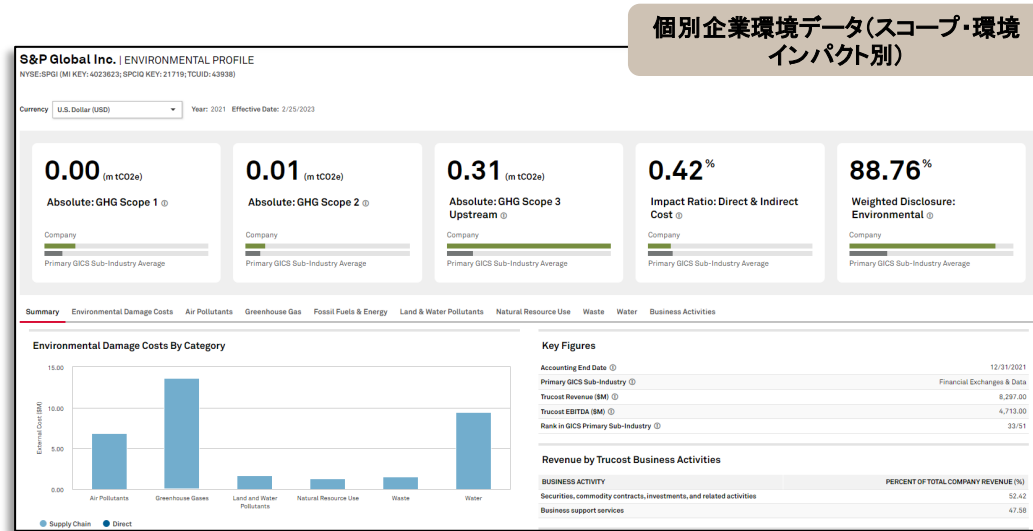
個別企業環境データ(スコープ・環境インパクト別)

S&P Global Inc. | ENVIRONMENTAL PROFILE
NYSE:SPGI (MI KEY: 4023623; SPCIQ KEY: 21719; TCUID: 43938)

Currency U.S. Dollar (USD) Year: 2021 Effective Date: 2/25/2023

0.00 (m tCO2e)
Absolute: GHG Scope 1
Company
Primary GICS Sub-Industry Average

0.01 (m tCO2e)
Absolute: GHG Scope 2
Company
Primary GICS Sub-Industry Average

0.31 (m tCO2e)
Absolute: GHG Scope 3 Upstream
Company
Primary GICS Sub-Industry Average

0.42%
Impact Ratio: Direct & Indirect Cost
Company
Primary GICS Sub-Industry Average

88.76%
Weighted Disclosure: Environmental
Company
Primary GICS Sub-Industry Average

Summary | Environmental Damage Costs | Air Pollutants | Greenhouse Gas | Fossil Fuels & Energy | Land & Water Pollutants | Natural Resource Use | Waste | Water | Business Activities

Environmental Damage Costs By Category
External Cost ($M)
15.00
10.00
5.00
0.00
Air Pollutants | Greenhouse Gases | Land and Water Pollutants | Natural Resource Use | Waste | Water
Supply Chain | Direct

Key Figures
| | |
|---|---|
| Accounting End Date | 12/31/2021 |
| Primary GICS Sub-Industry | Financial Exchanges & Data |
| Trucost Revenue ($M) | 8,297.00 |
| Trucost EBITDA ($M) | 4,713.00 |
| Rank in GICS Primary Sub-Industry | 33/51 |

Revenue by Trucost Business Activities
| BUSINESS ACTIVITY | PERCENT OF TOTAL COMPANY REVENUE (%) |
|---|---|
| Securities, commodity contracts, investments, and related activities | 52.42 |
| Business support services | 47.58 |